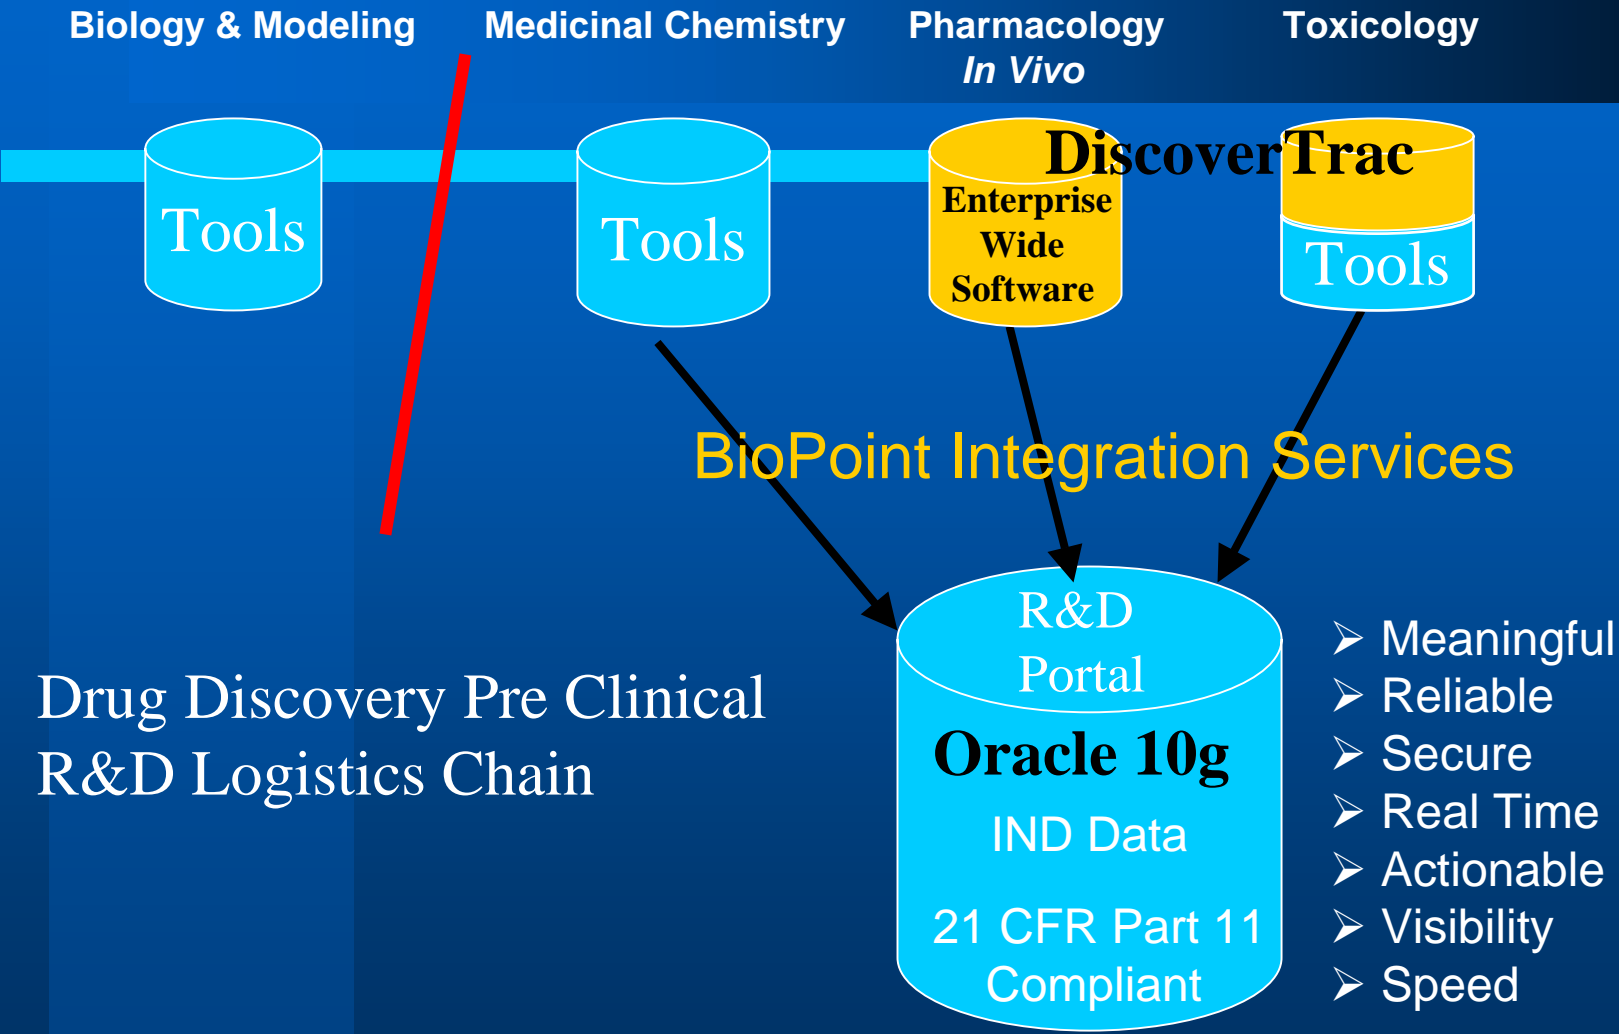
Biology & Modeling

Medicinal Chemistry

Pharmacology
In Vivo

Toxicology

Tools

Tools

DiscoverTrac

Enterprise Wide Software

Tools

BioPoint Integration Services

R&D Portal

Oracle 10g

IND Data

21 CFR Part 11 Compliant

Drug Discovery Pre Clinical R&D Logistics Chain

➢ Meaningful
➢ Reliable
➢ Secure
➢ Real Time
➢ Actionable
➢ Visibility
➢ Speed